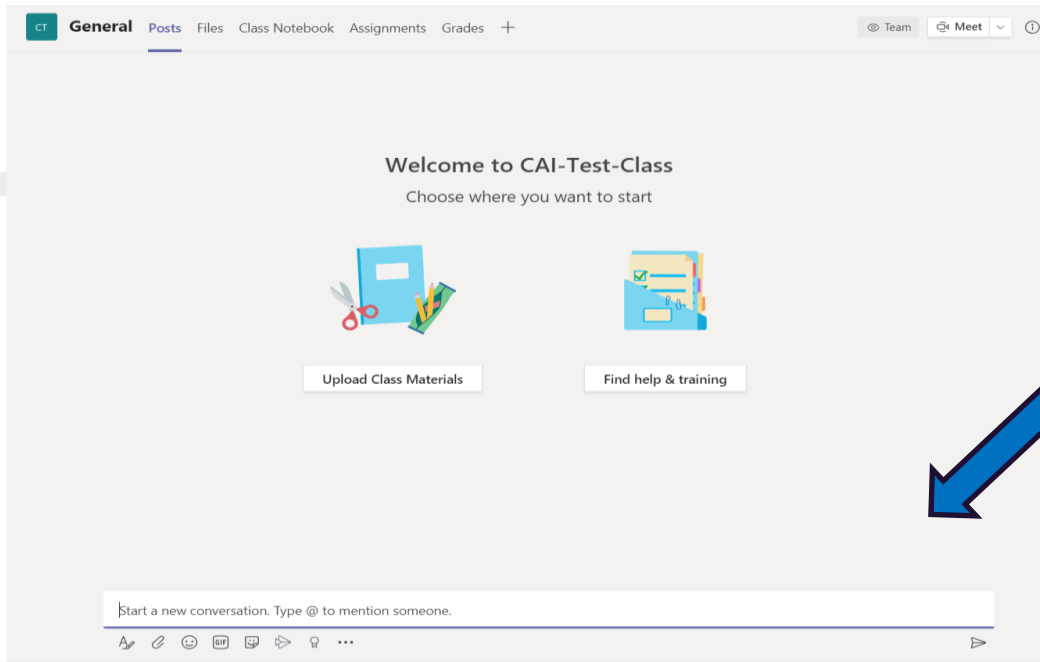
CT General Posts Files Class Notebook Assignments Grades +

Team Meet

Welcome to CAI-Test-Class

Choose where you want to start

Upload Class Materials

Find help & training

Start a new conversation. Type @ to mention someone.

GIF

...